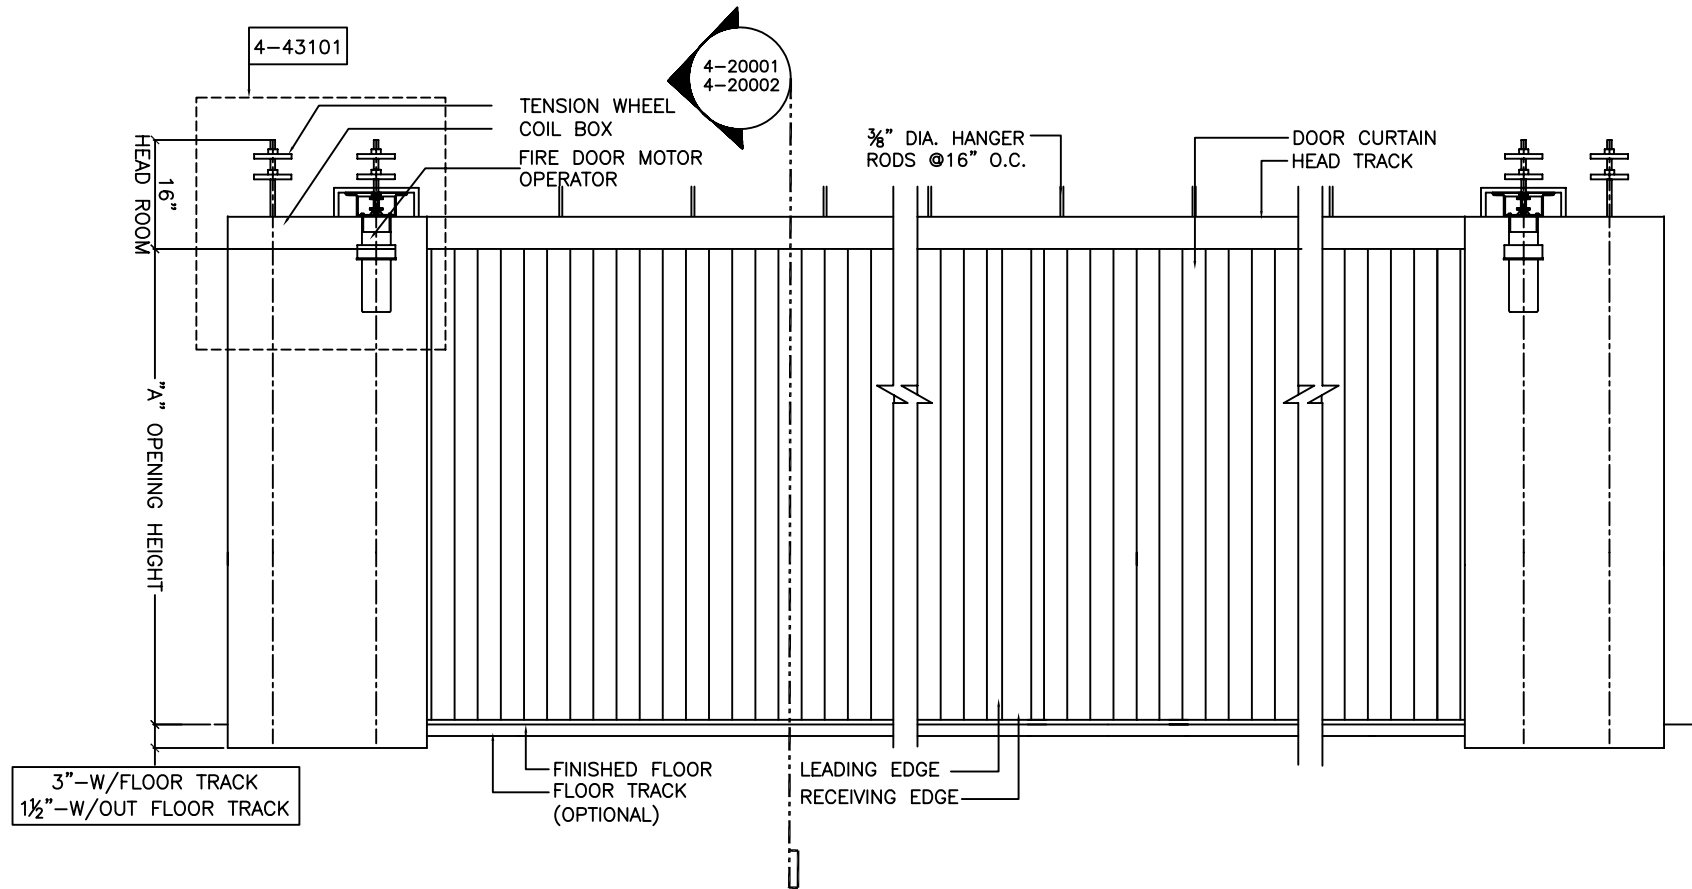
4-43101

4-20001
4-20002

TENSION WHEEL
COIL BOX
FIRE DOOR MOTOR OPERATOR

$\frac{3}{8}$" DIA. HANGER RODS @16" O.C.

DOOR CURTAIN
HEAD TRACK

16"
HEAD ROOM

"A" OPENING HEIGHT

3"-W/FLOOR TRACK
$1\frac{1}{2}$"-W/OUT FLOOR TRACK

FINISHED FLOOR
FLOOR TRACK (OPTIONAL)

LEADING EDGE
RECEIVING EDGE